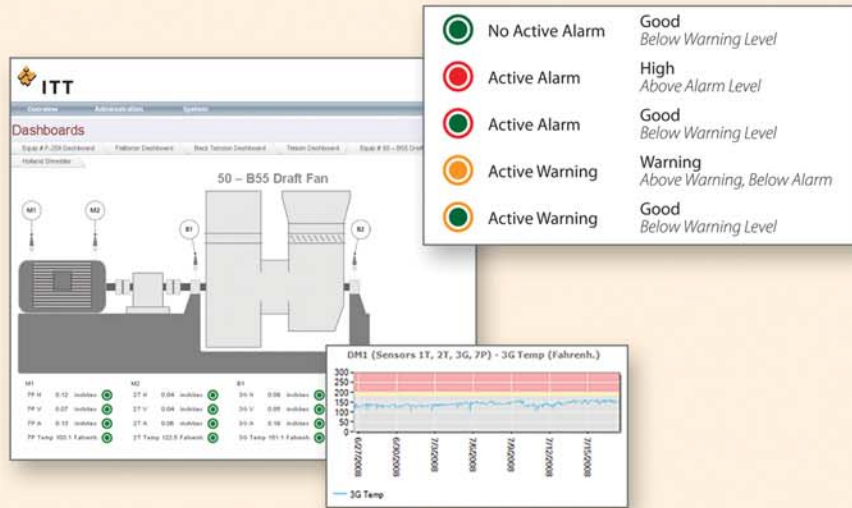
No Active Alarm | Good
Below Warning Level

Active Alarm | High
Above Alarm Level

Active Alarm | Good
Below Warning Level

Active Warning | Warning
Above Warning, Below Alarm

Active Warning | Good
Below Warning Level

ITT

Overview Administration System

Dashboards

Equip # P-204 Dashboard Flatbelter Dashboard Black Tension Dashboard Tension Dashboard Equip # 50 – B55 Dashboard

Holland Shredder

50 – B55 Draft Fan

M1 M2 B1 B2

M1
7P H 0.12 inch/sec
7P V 0.07 inch/sec
7P A 0.12 inch/sec
7P Temp 103.1 Fahrenh.

M2
2T H 0.04 inch/sec
2T V 0.04 inch/sec
2T A 0.08 inch/sec
2T Temp 122.5 Fahrenh.

B1
3G H 0.08 inch/sec
3G V 0.05 inch/sec
3G A 0.18 inch/sec
3G Temp 151.1 Fahrenh.

DM1 (Sensors 1T, 2T, 3G, 7P) - 3G Temp (Fahrenh.)

300
250
200
150
100
50
0

6/27/2008 6/30/2008 7/2/2008 7/4/2008 7/8/2008 7/12/2008 7/15/2008

3G Temp